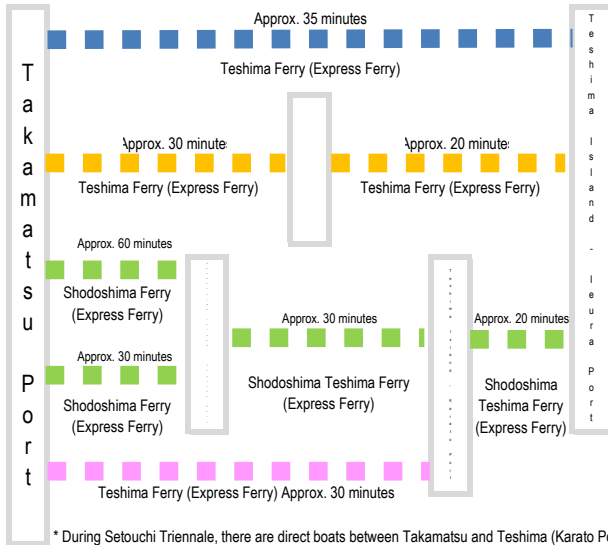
Takamatsu Port

Approx. 35 minutes
Teshima Ferry (Express Ferry)

Teshima Island - Ieura Port

Approx. 30 minutes
Teshima Ferry (Express Ferry)

Approx. 20 minutes
Teshima Ferry (Express Ferry)

Approx. 60 minutes
Shodoshima Ferry (Express Ferry)

Approx. 30 minutes
Shodoshima Ferry (Express Ferry)

Approx. 30 minutes
Shodoshima Teshima Ferry (Express Ferry)

Approx. 20 minutes
Shodoshima Teshima Ferry (Express Ferry)

Teshima Ferry (Express Ferry) Approx. 30 minutes

* During Setouchi Triennale, there are direct boats between Takamatsu and Teshima (Karato Po